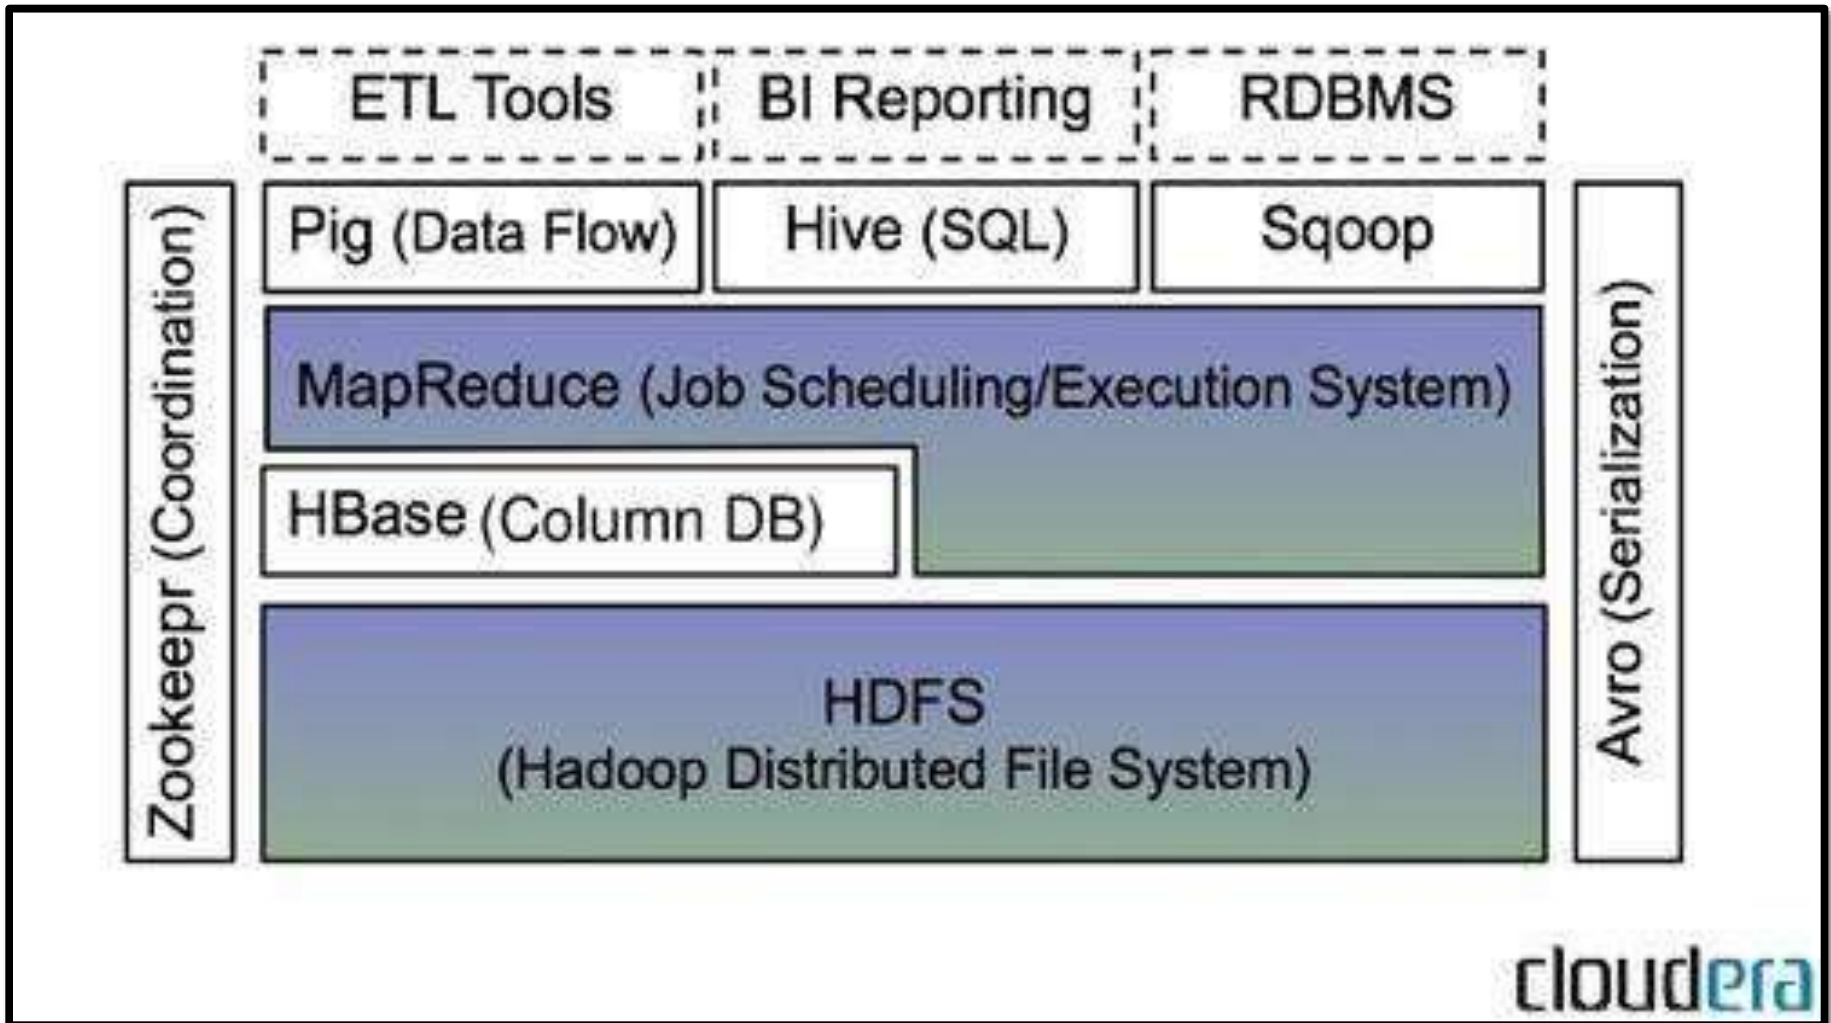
ETL Tools
BI Reporting
RDBMS

Zookeepr (Coordination)

Pig (Data Flow)
Hive (SQL)
Sqoop

Avro (Serialization)

MapReduce (Job Scheduling/Execution System)

HBase (Column DB)

HDFS
(Hadoop Distributed File System)

cloudera